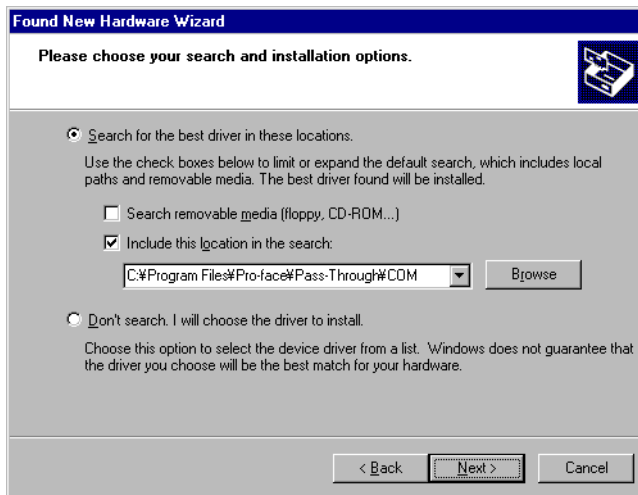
Found New Hardware Wizard

Please choose your search and installation options.

Search for the best driver in these locations.

Use the check boxes below to limit or expand the default search, which includes local paths and removable media. The best driver found will be installed.

Search removable media (floppy, CD-ROM...)

Include this location in the search:

C:¥Program Files¥Pro-face¥Pass-Through¥COM

Browse

Don't search. I will choose the driver to install.

Choose this option to select the device driver from a list. Windows does not guarantee that the driver you choose will be the best match for your hardware.

< Back

Next >

Cancel